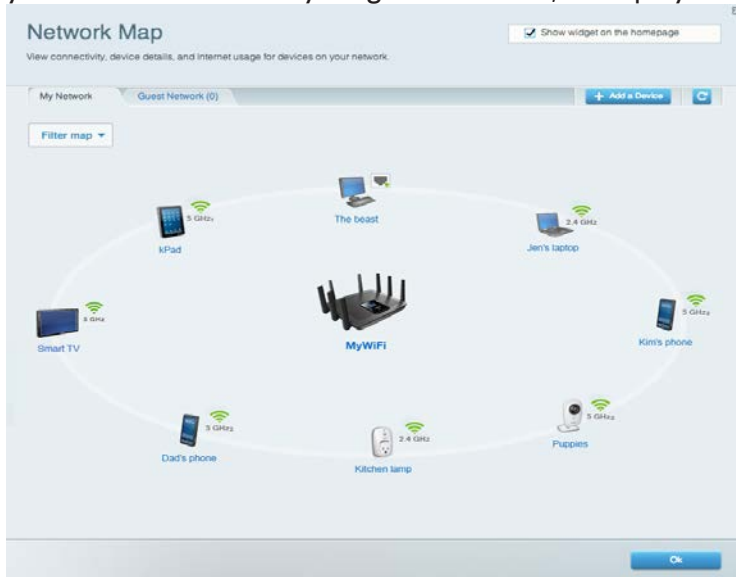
Network Map

Show widget on the homepage

View connectivity, device details, and internet usage for devices on your network.

My Network

Guest Network (0)

+ Add a Device

Filter map ▾

The beast

5 GHz

kPad

2.4 GHz

Jen's laptop

5 GHz

Smart TV

MyWiFi

5 GHz

Kim's phone

5 GHz

Dad's phone

2.4 GHz

Kitchen lamp

5 GHz

Puppies

Ok